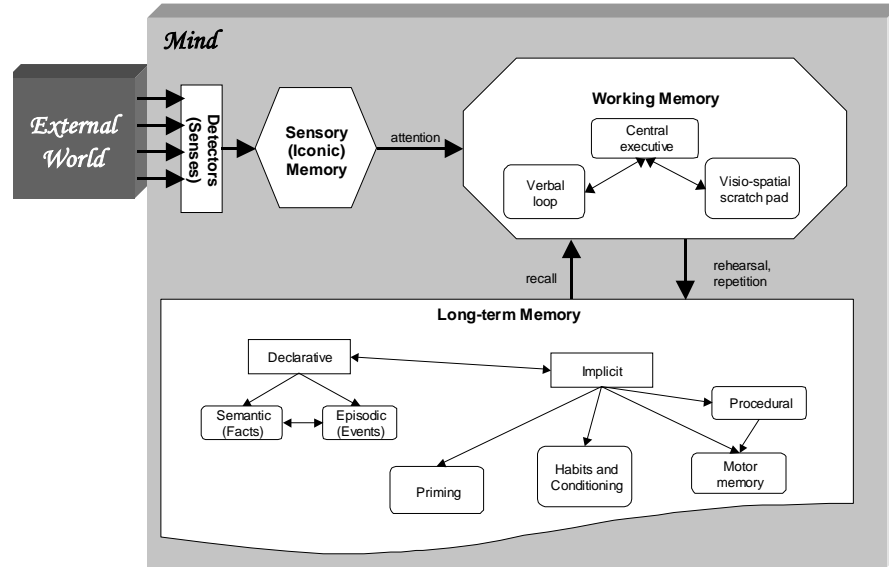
Mind

External World

Detectors (Senses)

Sensory (Iconic) Memory

attention

Working Memory

Central executive

Verbal loop

Visio-spatial scratch pad

recall

rehearsal, repetition

Long-term Memory

Declarative

Implicit

Semantic (Facts)

Episodic (Events)

Procedural

Priming

Habits and Conditioning

Motor memory